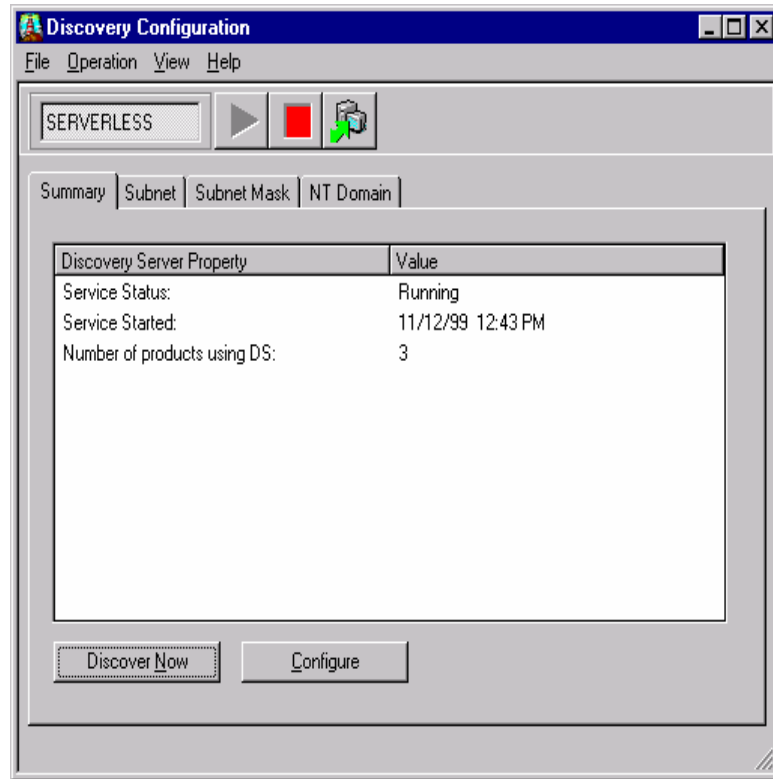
Discovery Configuration

File Operation View Help

SERVERLESS

Summary | Subnet | Subnet Mask | NT Domain

| Discovery Server Property | Value |
|---|---|
| Service Status: | Running |
| Service Started: | 11/12/99 12:43 PM |
| Number of products using DS: | 3 |

Discover Now Configure